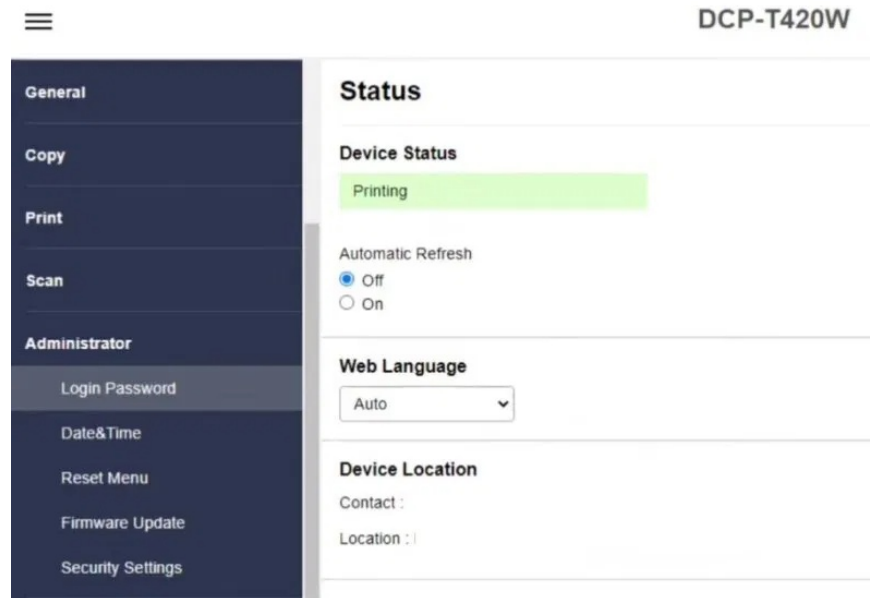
DCP-T420W

General

Copy

Print

Scan

Administrator

Login Password

Date&Time

Reset Menu

Firmware Update

Security Settings

Status

Device Status

Printing

Automatic Refresh

Off

On

Web Language

Auto

Device Location

Contact :

Location :